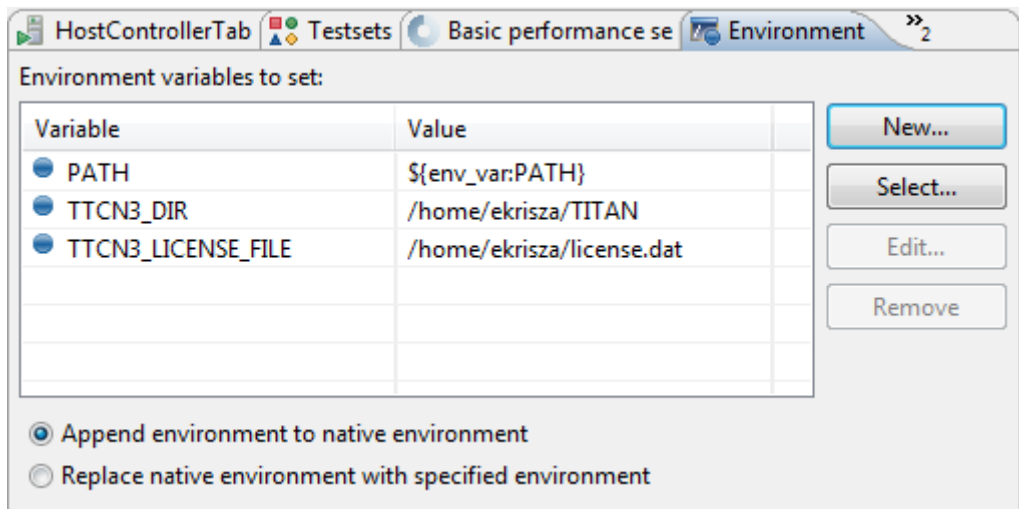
HostControllerTab | Testsets | Basic performance se | Environment | »2

Environment variables to set:

| Variable | Value |
|---|---|
| PATH | ${env_var:PATH} |
| TTCN3_DIR | /home/ekrisza/TITAN |
| TTCN3_LICENSE_FILE | /home/ekrisza/license.dat |

New...
Select...
Edit...
Remove

Append environment to native environment
Replace native environment with specified environment